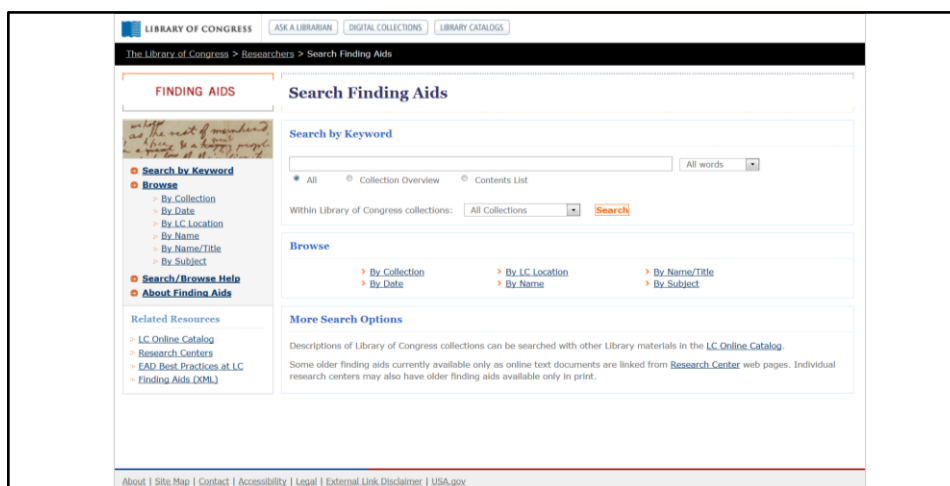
LIBRARY OF CONGRESS | ASK A LIBRARIAN | DIGITAL COLLECTIONS | LIBRARY CATALOGS

The Library of Congress > Researchers > Search Finding Aids

FINDING AIDS

Search by Keyword
Browse
By Collection
By Date
By LC Location
By Name
By Name/Title
By Subject
Search/Browse Help
About Finding Aids

Related Resources
LC Online Catalog
Research Centers
EAD Best Practices at LC
Finding Aids (XML)

Search Finding Aids

Search by Keyword

All words

All   Collection Overview   Contents List

Within Library of Congress collections: All Collections   Search

Browse

By Collection   By LC Location   By Name/Title
By Date   By Name   By Subject

More Search Options

Descriptions of Library of Congress collections can be searched with other Library materials in the LC Online Catalog.

Some older finding aids currently available only as online text documents are linked from Research Center web pages. Individual research centers may also have older finding aids available only in print.

About | Site Map | Contact | Accessibility | Legal | External Link Disclaimer | USA.gov